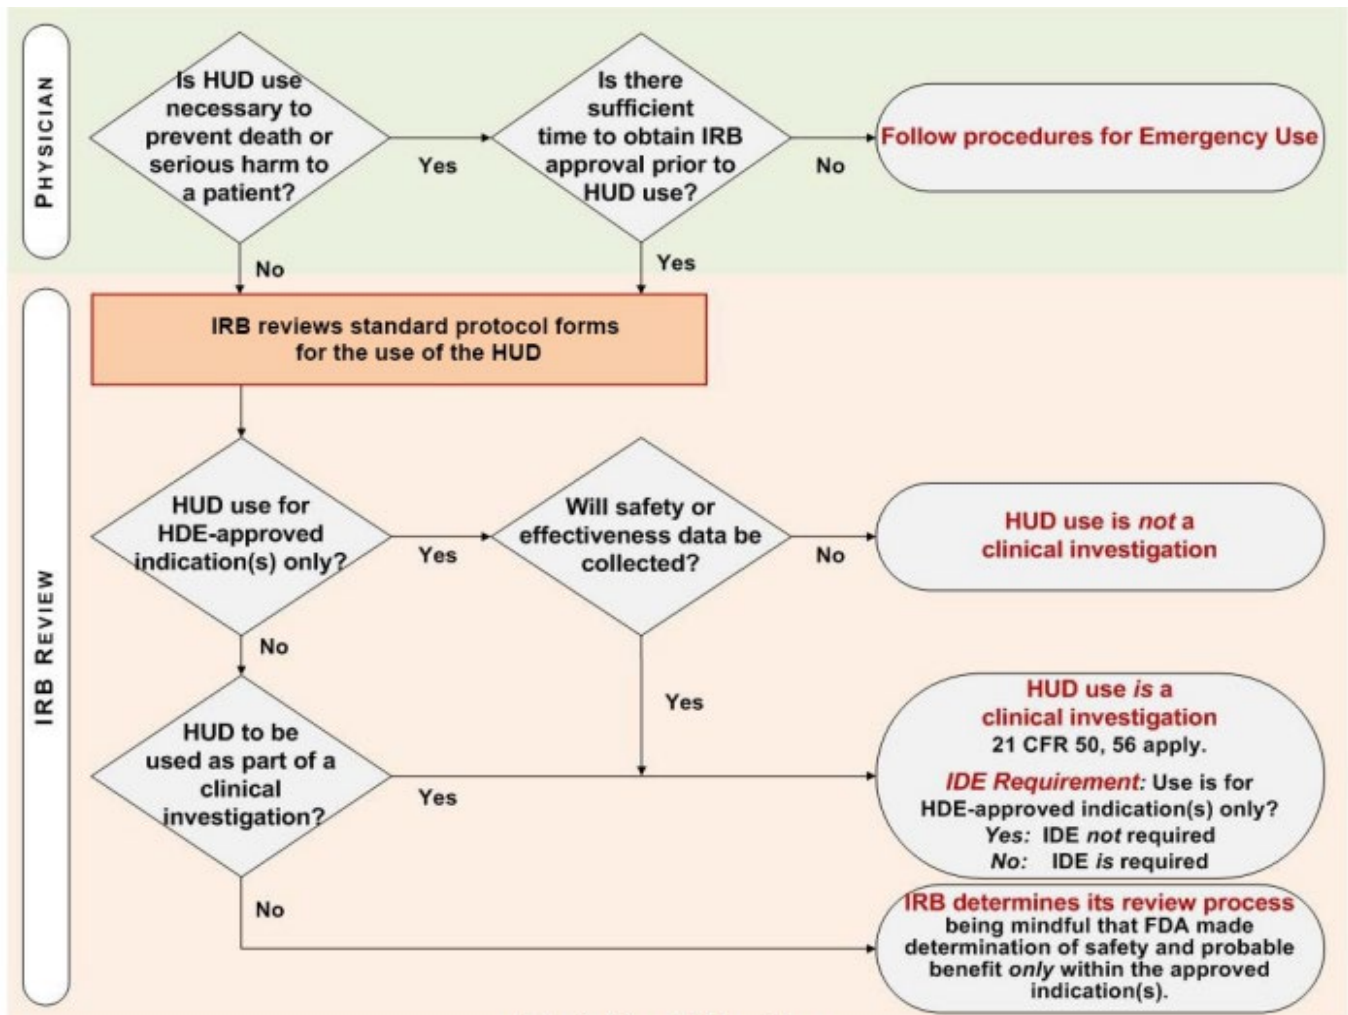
PHYSICIAN

Is HUD use necessary to prevent death or serious harm to a patient?

Yes

Is there sufficient time to obtain IRB approval prior to HUD use?

No

Follow procedures for Emergency Use

No

Yes

IRB REVIEW

IRB reviews standard protocol forms for the use of the HUD

HUD use for HDE-approved indication(s) only?

Yes

Will safety or effectiveness data be collected?

No

HUD use is *not* a clinical investigation

No

Yes

HUD to be used as part of a clinical investigation?

Yes

HUD use *is* a clinical investigation
21 CFR 50, 56 apply.
*IDE Requirement:* Use is for HDE-approved indication(s) only?
*Yes:* IDE *not* required
*No:* IDE *is* required

No

IRB determines its review process being mindful that FDA made determination of safety and probable benefit *only* within the approved indication(s).